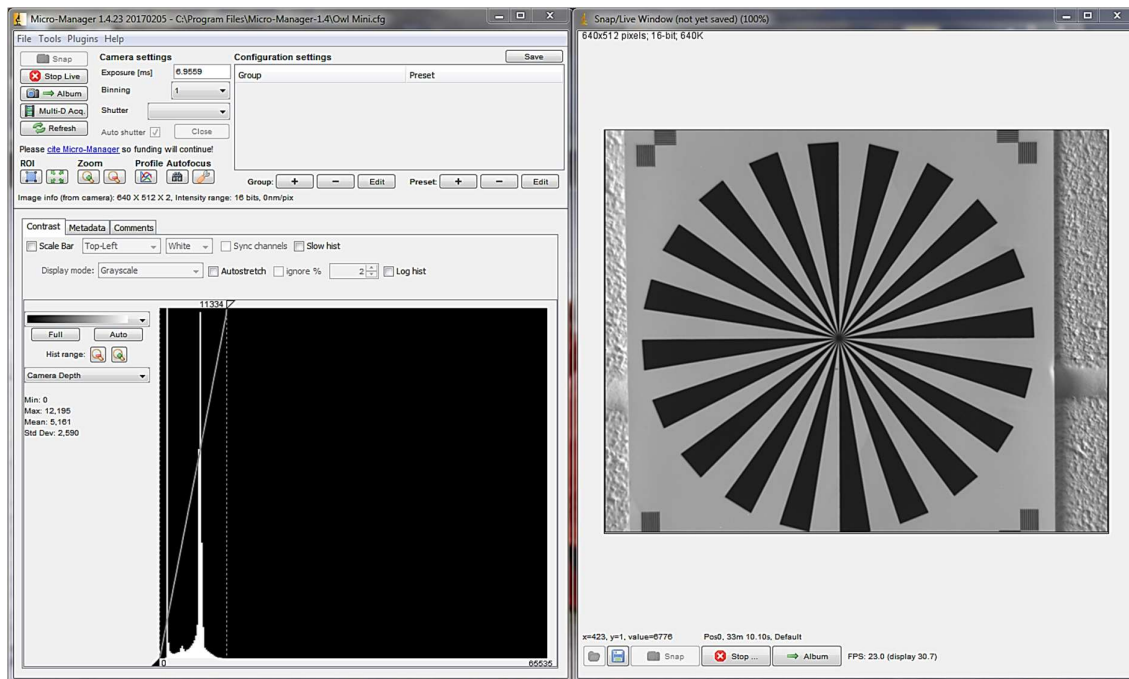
Micro-Manager 1.4.23 20170205 - C:\Program Files\Micro-Manager-1.4\Owl Mini.cfg

File Tools Plugins Help

Snap
Stop Live
Album
Multi-D Acq.
Refresh

Camera settings
Exposure [ms] 6.9559
Binning 1
Shutter
Auto shutter
Close

Configuration settings
Save
| Group | Preset |
|---|---|

Please cite Micro-Manager so funding will continue!

ROI Zoom Profile Autofocus

Group: + − Edit Preset: + − Edit

Image info (from camera): 640 X 512 X 2, Intensity range: 16 bits, 0nm/pix

Contrast Metadata Comments

Scale Bar Top-Left White Sync channels Slow hist

Display mode: Grayscale Autostretch ignore % 2 Log hist

11334

Full Auto
Hist range:
Camera Depth

Min: 0
Max: 12,195
Mean: 5,161
Std Dev: 2,590

0
65535

Snap/Live Window (not yet saved) (100%)
640x512 pixels; 16-bit; 640K

x=423, y=1, value=6776 Pos0, 33m 10.10s, Default

Snap Stop ... Album FPS: 23.0 (display 30.7)